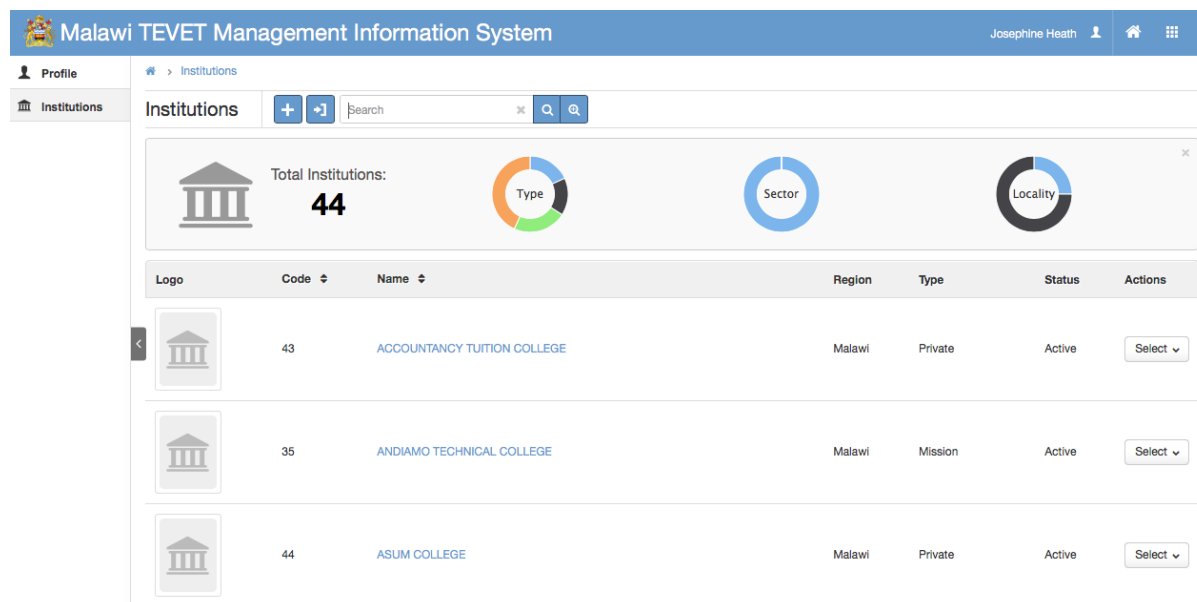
Malawi TEVET Management Information System

Josephine Heath

Profile

Institutions

› Institutions

Institutions

Search

Total Institutions:
44

Type

Sector

Locality

| Logo | Code | Name | Region | Type | Status | Actions |
|---|---|---|---|---|---|---|
| | 43 | ACCOUNTANCY TUITION COLLEGE | Malawi | Private | Active | Select |
| | 35 | ANDIAMO TECHNICAL COLLEGE | Malawi | Mission | Active | Select |
| | 44 | ASUM COLLEGE | Malawi | Private | Active | Select |